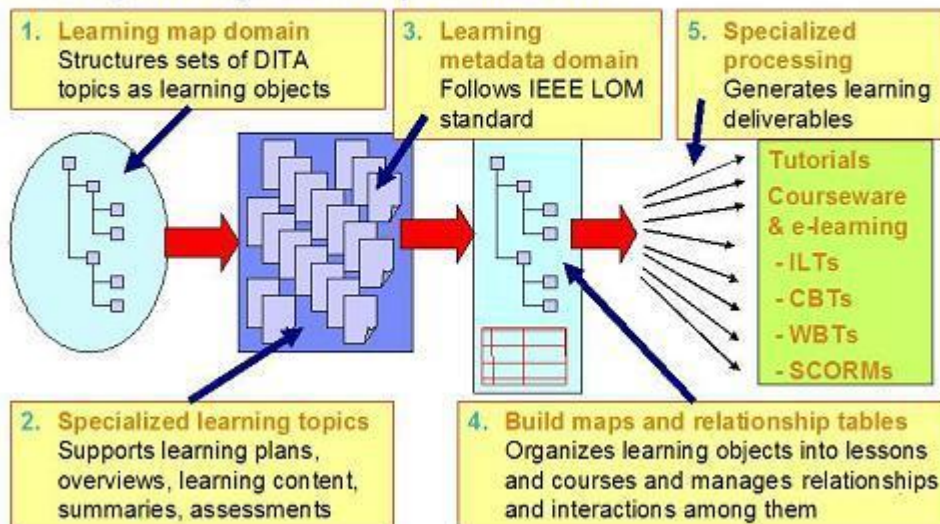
1. Learning map domain
Structures sets of DITA topics as learning objects

3. Learning metadata domain
Follows IEEE LOM standard

5. Specialized processing
Generates learning deliverables

Tutorials
Courseware & e-learning
- ILTs
- CBTs
- WBTs
- SCORMs

2. Specialized learning topics
Supports learning plans, overviews, learning content, summaries, assessments

4. Build maps and relationship tables
Organizes learning objects into lessons and courses and manages relationships and interactions among them